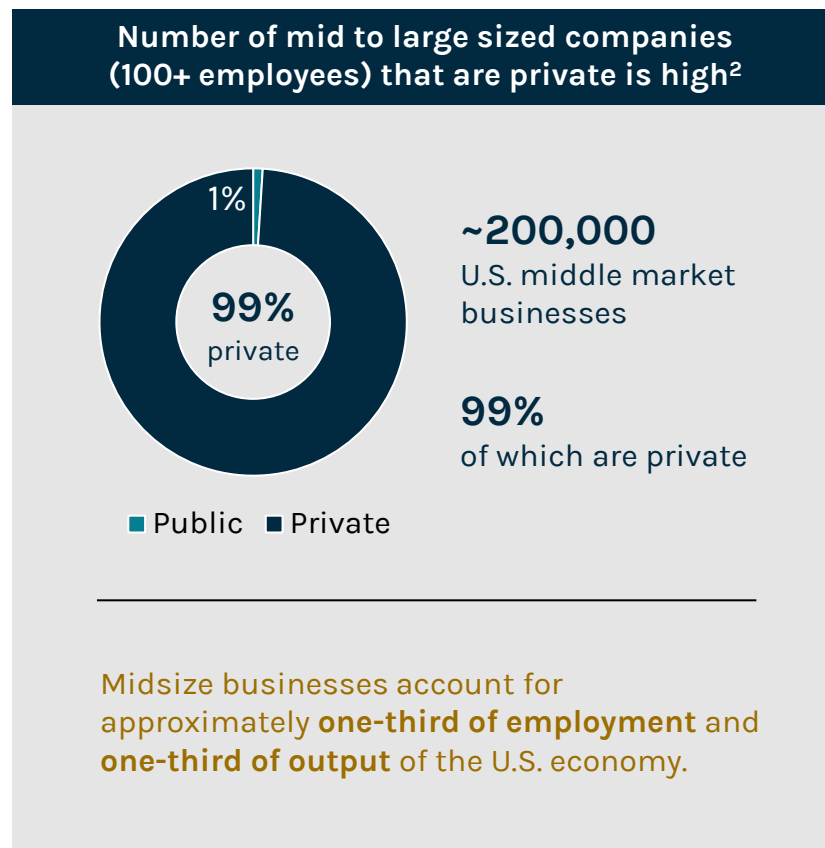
Number of mid to large sized companies (100+ employees) that are private is high$^2$

1%

99%
private

Public Private

~200,000
U.S. middle market businesses

99%
of which are private

Midsize businesses account for approximately one-third of employment and one-third of output of the U.S. economy.